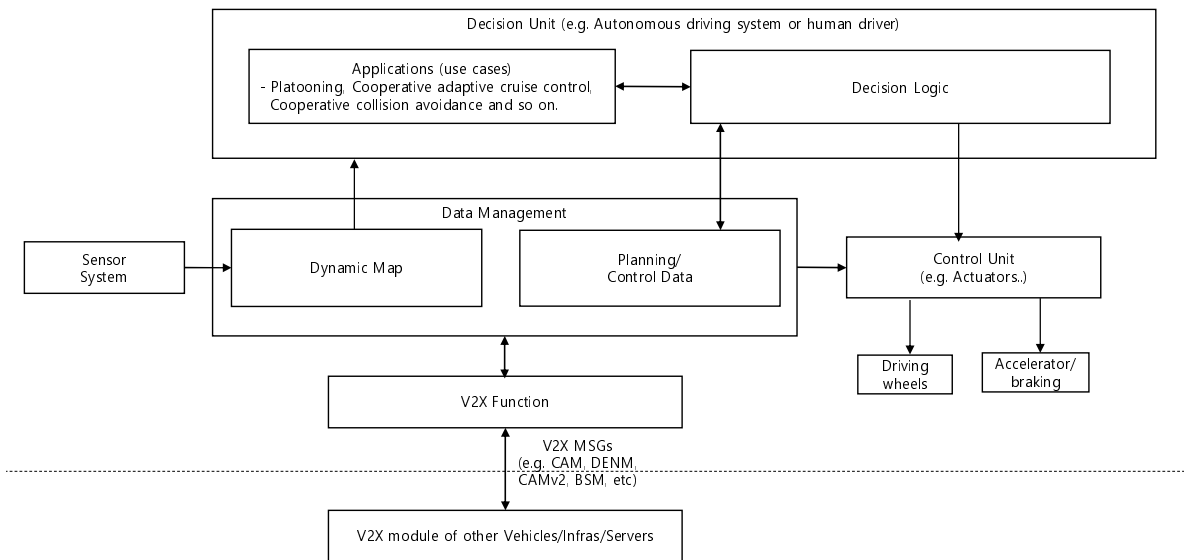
Decision Unit (e.g. Autonomous driving system or human driver)

Applications (use cases)
- Platooning, Cooperative adaptive cruise control, Cooperative collision avoidance and so on.

Decision Logic

Data Management

Sensor System

Dynamic Map

Planning/ Control Data

Control Unit (e.g. Actuators..)

Driving wheels

Accelerator/ braking

V2X Function

V2X MSGs (e.g. CAM, DENM, CAMv2, BSM, etc)

V2X module of other Vehicles/Infras/Servers